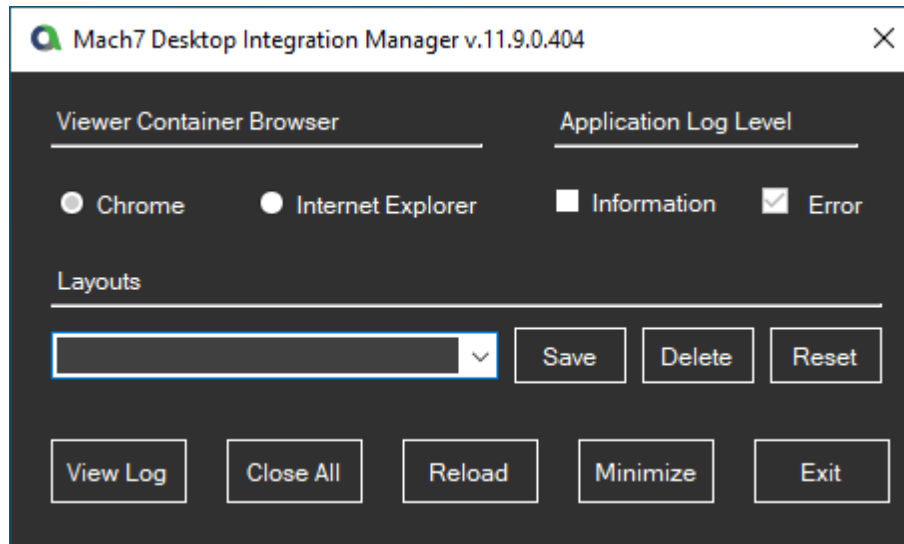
Mach7 Desktop Integration Manager v.11.9.0.404

×

Viewer Container Browser

Application Log Level

Chrome

Internet Explorer

Information

Error

Layouts

Save

Delete

Reset

View Log

Close All

Reload

Minimize

Exit